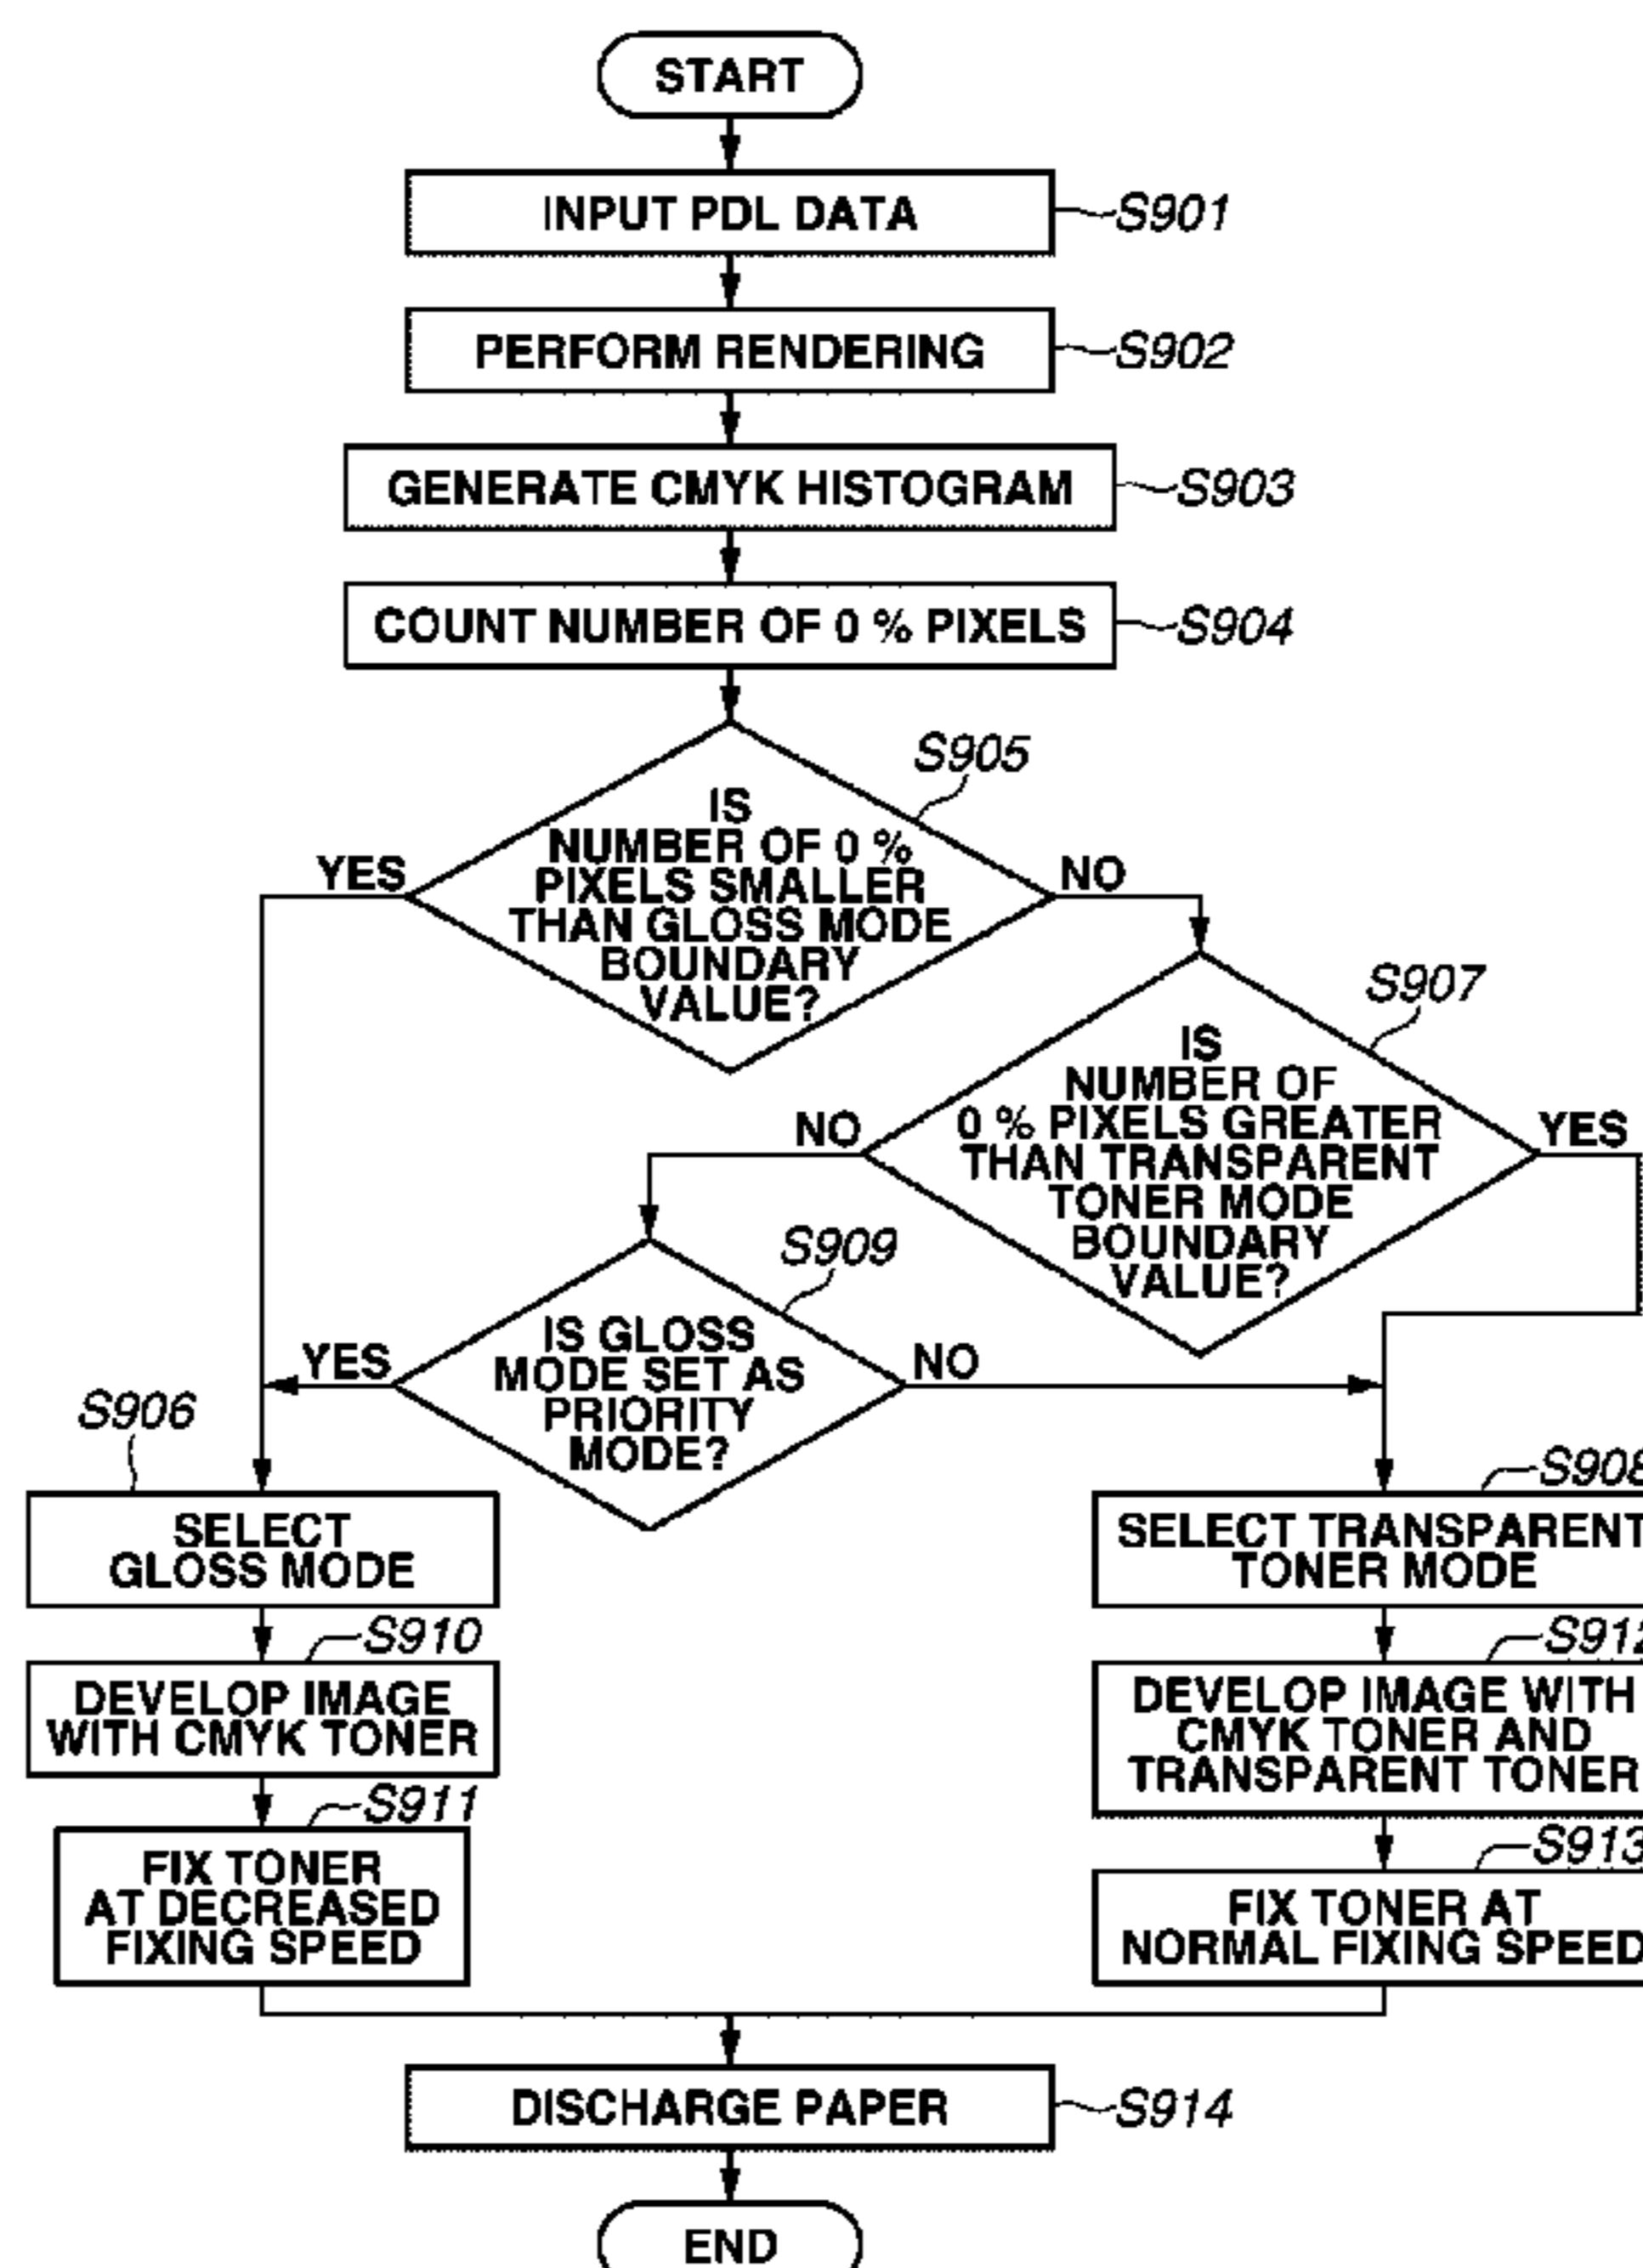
START

INPUT PDL DATA S901

PERFORM RENDERING S902

GENERATE CMYK HISTOGRAM S903

COUNT NUMBER OF 0 % PIXELS S904

S905
IS NUMBER OF 0 % PIXELS SMALLER THAN GLOSS MODE BOUNDARY VALUE?
YES
NO

S907
IS NUMBER OF 0 % PIXELS GREATER THAN TRANSPARENT TONER MODE BOUNDARY VALUE?
NO
YES

S909
IS GLOSS MODE SET AS PRIORITY MODE?
YES
NO

S906
SELECT GLOSS MODE

S910
DEVELOP IMAGE WITH CMYK TONER

S911
FIX TONER AT DECREASED FIXING SPEED

S908
SELECT TRANSPARENT TONER MODE

S912
DEVELOP IMAGE WITH CMYK TONER AND TRANSPARENT TONER

S913
FIX TONER AT NORMAL FIXING SPEED

DISCHARGE PAPER S914

END